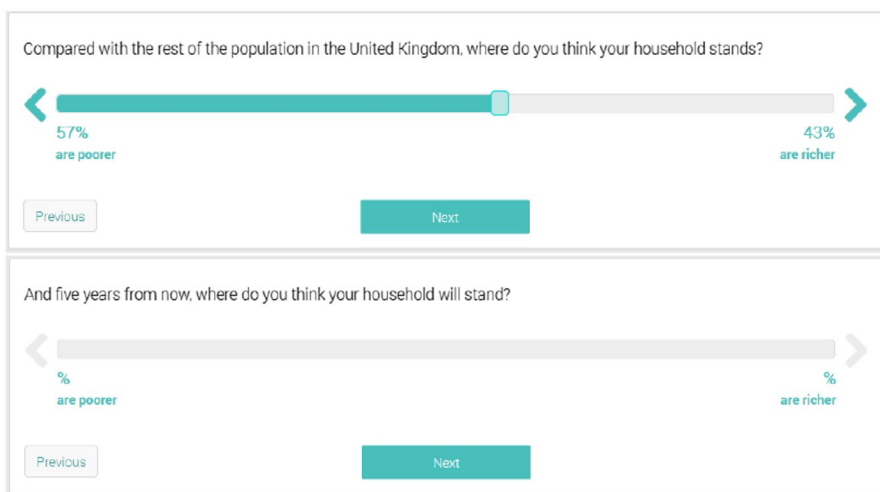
Compared with the rest of the population in the United Kingdom, where do you think your household stands?

57%
are poorer

43%
are richer

Previous

Next

And five years from now, where do you think your household will stand?

%
are poorer

%
are richer

Previous

Next